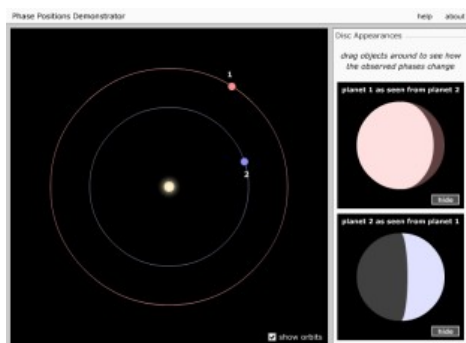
Phase Positions Demonstrator

help about

1

2

show orbits

Disc Appearances

drag objects around to see how the observed phases change

planet 1 as seen from planet 2

hide

planet 2 as seen from planet 1

hide